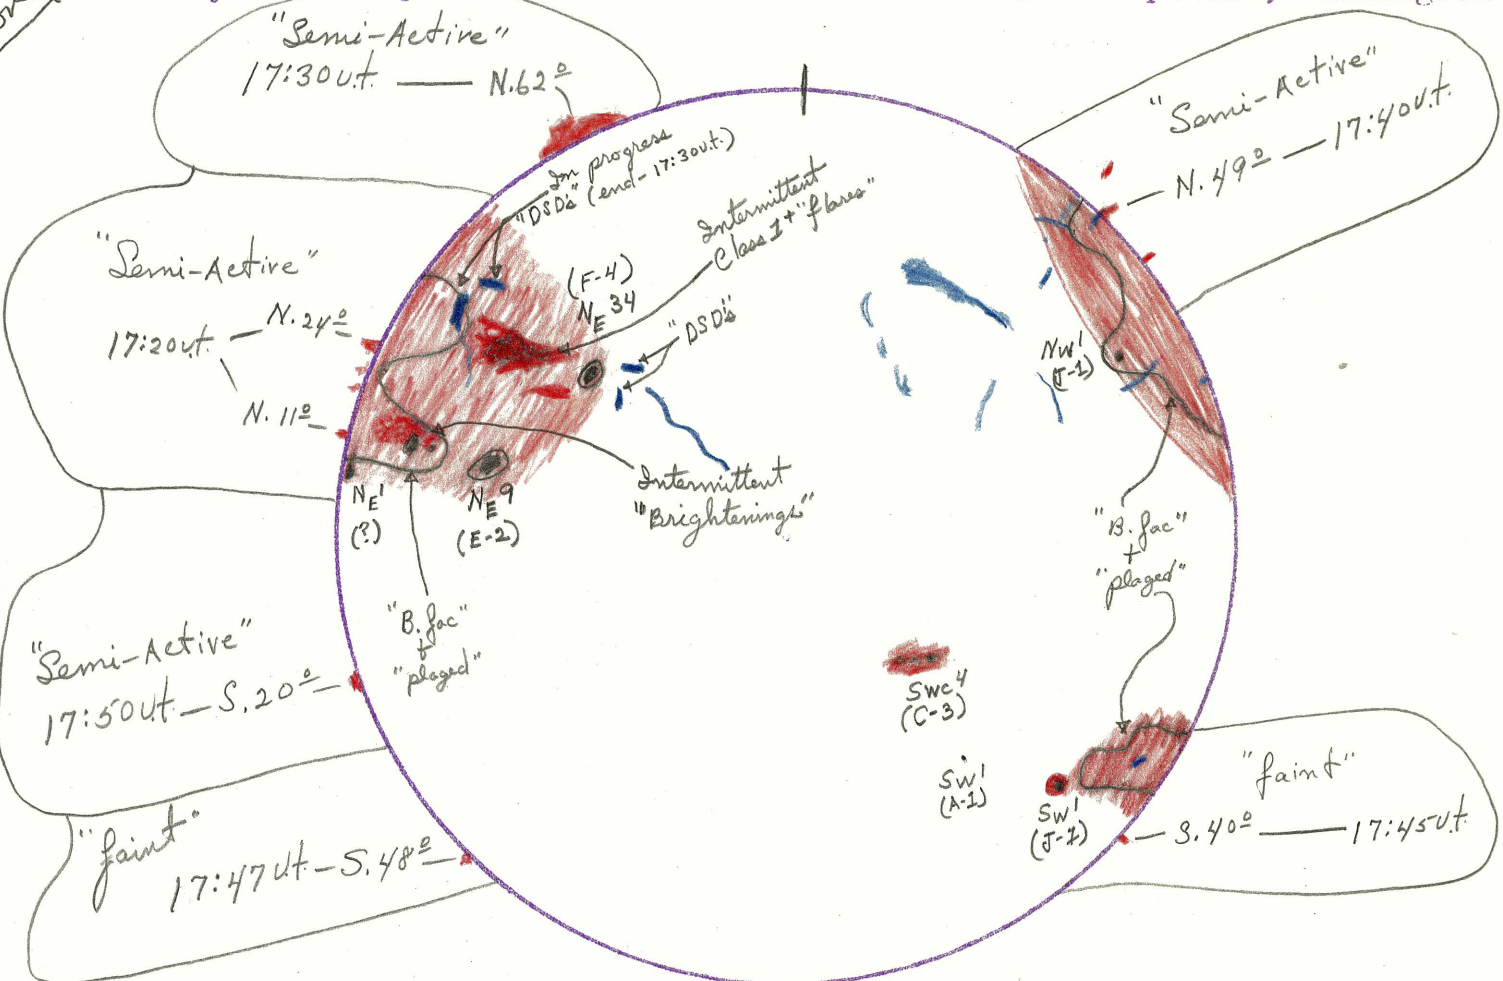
"Semi-Active"
17:30u.t. — N.62°

"Semi-Active"
17:20u.t. — N.24°
N.11°

"Semi-Active"
17:50u.t. — S.20°

"faint"
17:47u.t. — S.48°

"Semi-Active"
— 17:40u.t.
N.49°

In progress
"DSD's" (end - 17:30u.t.)

Intermittent
Class 1+ "flares"

(F-4)
$N_E$ 34

"DSD's"

Intermittent
"Brightenings"

$N_E$'
(?)

$N_E$ 9
(E-2)

"B. fac"
+
"plaged"

Nw'
(J-1)

"B. fac"
+
"plaged"

Swc 4
(C-3)

Sw'
(A-1)

Sw'
(J-7)

"faint"
S.40° — 17:45u.t.